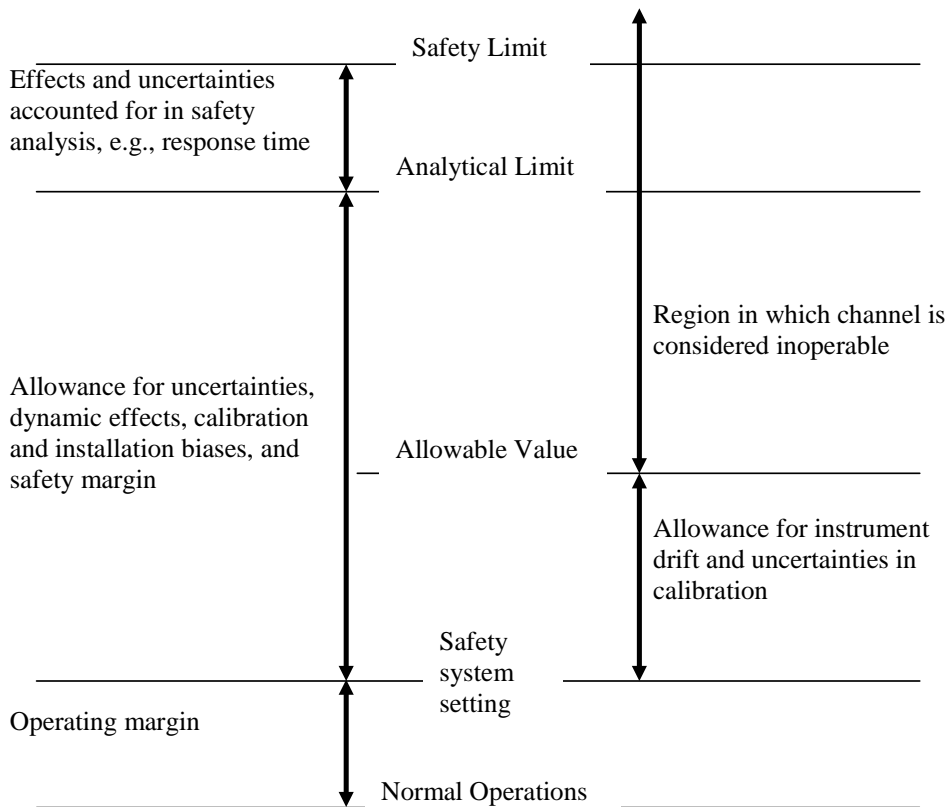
Safety Limit

Effects and uncertainties accounted for in safety analysis, e.g., response time

Analytical Limit

Region in which channel is considered inoperable

Allowance for uncertainties, dynamic effects, calibration and installation biases, and safety margin

Allowable Value

Allowance for instrument drift and uncertainties in calibration

Safety system setting

Operating margin

Normal Operations